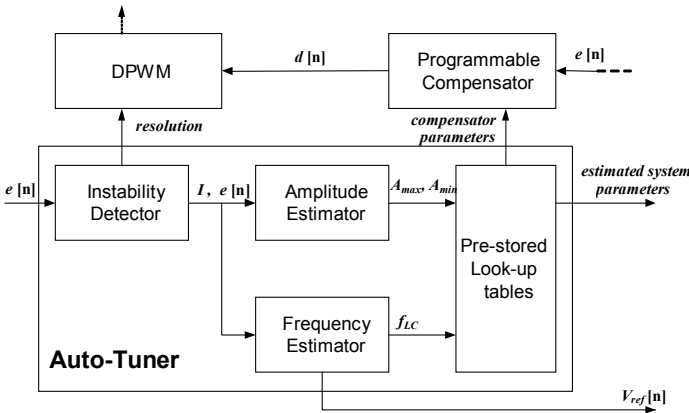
DPWM

$d$ [n]

Programmable Compensator

$e$ [n]

resolution

compensator parameters

$e$ [n]

Instability Detector

$I$, $e$ [n]

Amplitude Estimator

$A_{max}$, $A_{min}$

Pre-stored Look-up tables

estimated system parameters

Frequency Estimator

$f_{LC}$

Auto-Tuner

$V_{ref}$[n]